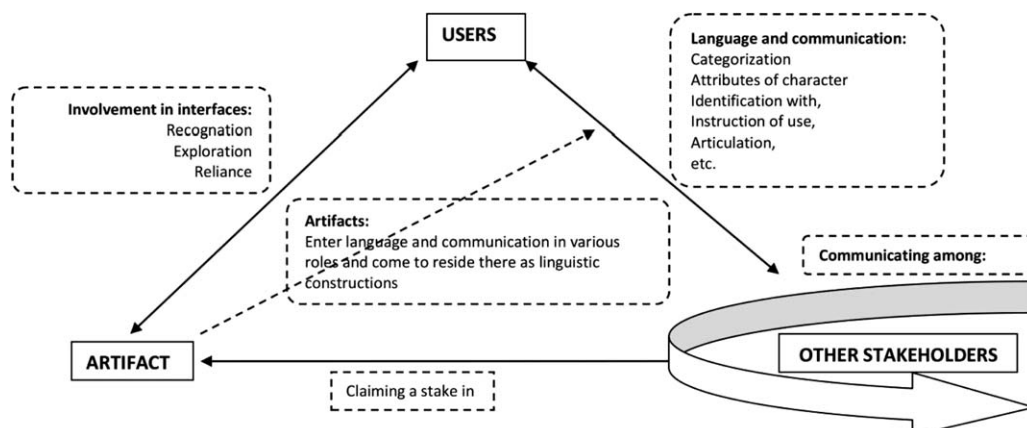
USERS

Language and communication:
Categorization
Attributes of character
Identification with,
Instruction of use,
Articulation,
etc.

Involvement in interfaces:
Recognation
Exploration
Reliance

Artifacts:
Enter language and communication in various roles and come to reside there as linguistic constructions

Communicating among:

ARTIFACT

OTHER STAKEHOLDERS

Claiming a stake in